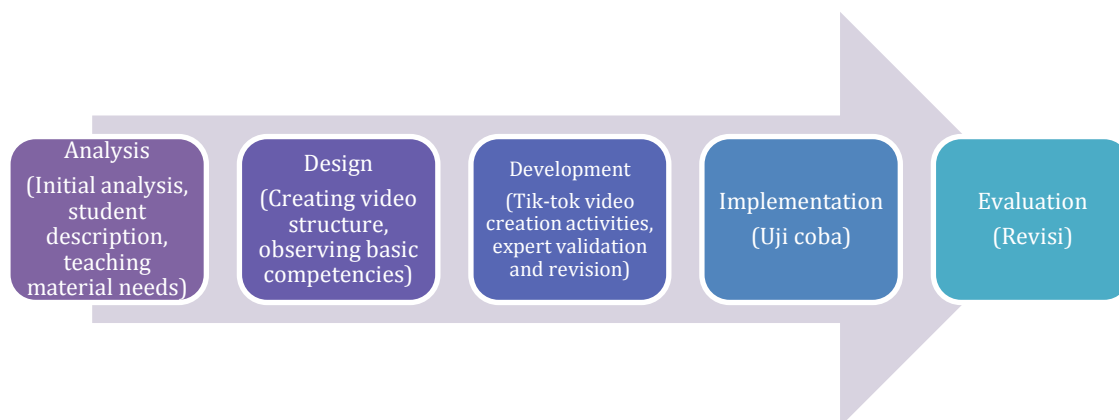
Analysis
(Initial analysis, student description, teaching material needs)

Design
(Creating video structure, observing basic competencies)

Development
(Tik-tok video creation activities, expert validation and revision)

Implementation
(Uji coba)

Evaluation
(Revisi)